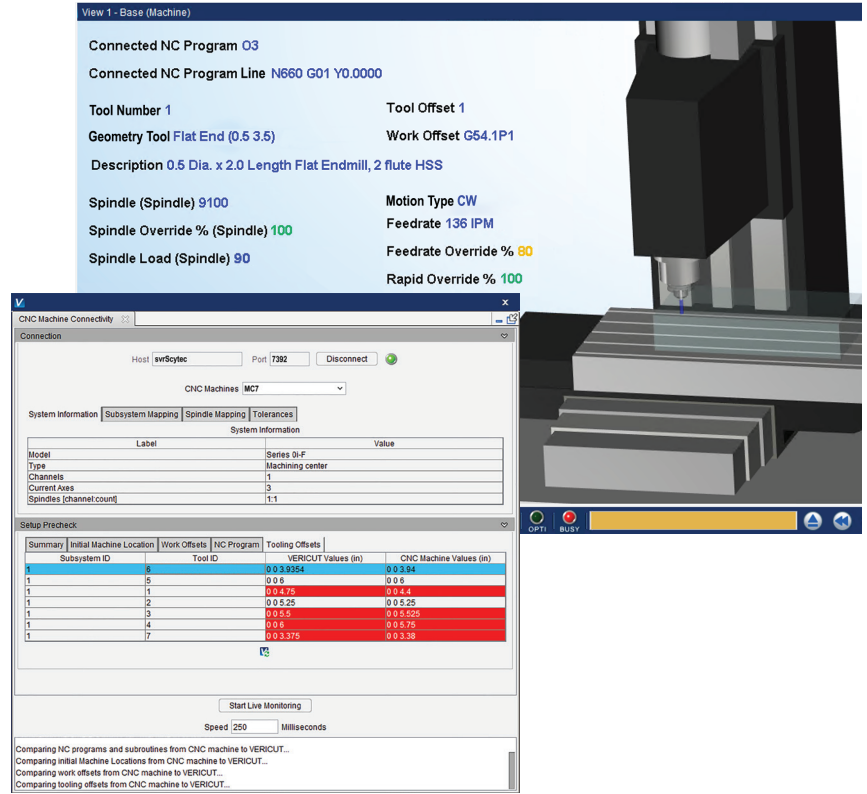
View 1 - Base (Machine)

Connected NC Program O3

Connected NC Program Line N660 G01 Y0.0000

Tool Number 1

Tool Offset 1

Geometry Tool Flat End (0.5 3.5)

Work Offset G54.1P1

Description 0.5 Dia. x 2.0 Length Flat Endmill, 2 flute HSS

Spindle (Spindle) 9100

Motion Type CW

Feedrate 136 IPM

Spindle Override % (Spindle) 100

Feedrate Override % 80

Spindle Load (Spindle) 90

Rapid Override % 100

OPTI BUSY

CNC Machine Connectivity

Connection

Host svrScytec Port 7392 Disconnect

CNC Machines MC7

System Information | Subsystem Mapping | Spindle Mapping | Tolerances

System Information

| Label | Value |
|---|---|
| Model | Series 0i-F |
| Type | Machining center |
| Channels | 1 |
| Current Axes | 3 |
| Spindles [channel:count] | 1:1 |

Setup Precheck

Summary | Initial Machine Location | Work Offsets | NC Program | Tooling Offsets

| Subsystem ID | Tool ID | VERICUT Values (in) | CNC Machine Values (in) |
|---|---|---|---|
| 1 | 6 | 0 0 3.9354 | 0 0 3.94 |
| 1 | 5 | 0 0 6 | 0 0 6 |
| 1 | 1 | 0 0 4.75 | 0 0 4.4 |
| 1 | 2 | 0 0 5.25 | 0 0 5.25 |
| 1 | 3 | 0 0 5.5 | 0 0 5.525 |
| 1 | 4 | 0 0 6 | 0 0 5.75 |
| 1 | 7 | 0 0 3.375 | 0 0 3.38 |

Start Live Monitoring

Speed 250 Milliseconds

Comparing NC programs and subroutines from CNC machine to VERICUT...
Comparing initial Machine Locations from CNC machine to VERICUT...
Comparing work offsets from CNC machine to VERICUT...
Comparing tooling offsets from CNC machine to VERICUT...